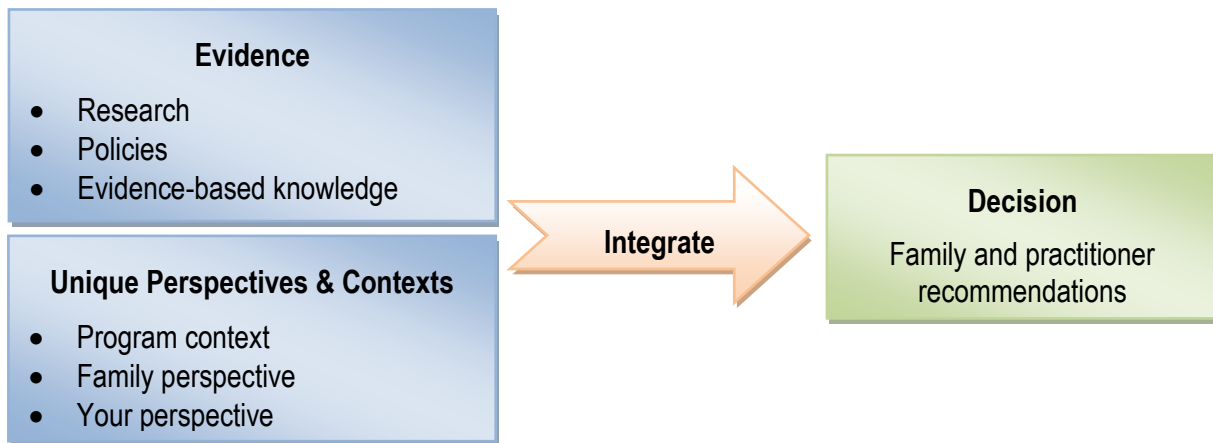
**Evidence**

- Research
- Policies
- Evidence-based knowledge

**Unique Perspectives & Contexts**

- Program context
- Family perspective
- Your perspective

**Integrate**

**Decision**

Family and practitioner recommendations